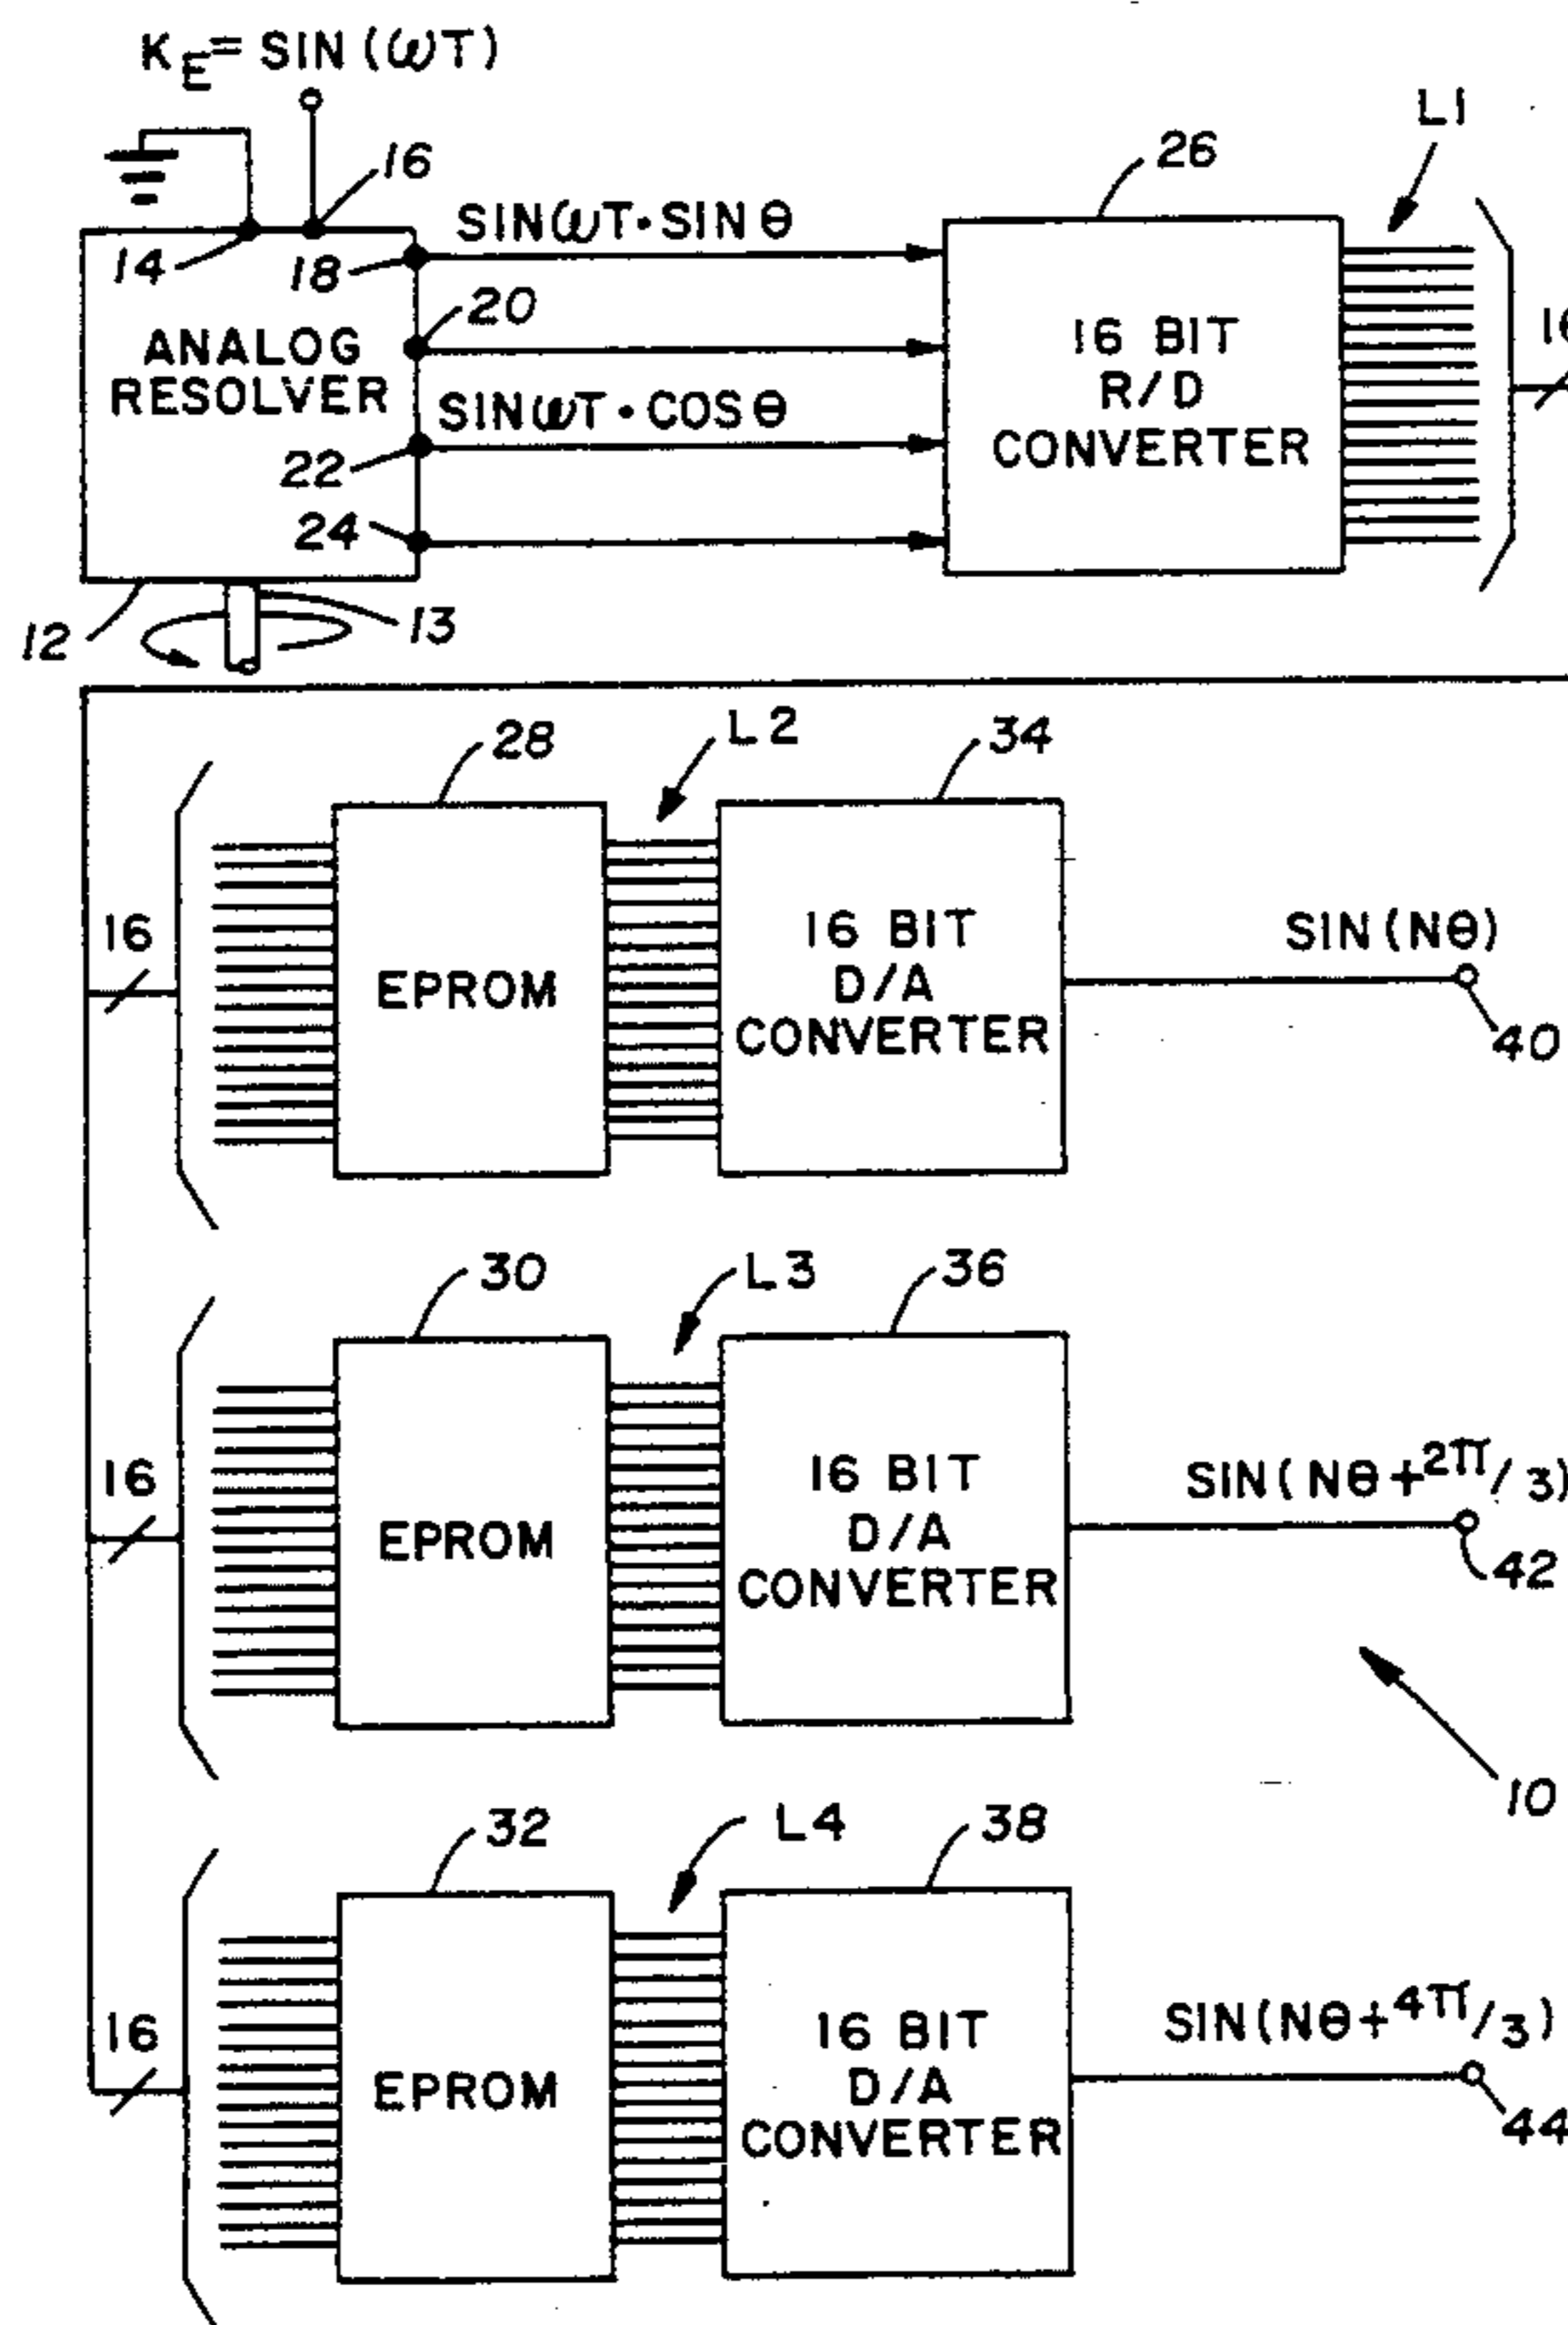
$K_E = SIN(\omega T)$

16

14

18

20

22

24

12

13

ANALOG RESOLVER

$SIN\omega T \cdot SIN\theta$

$SIN\omega T \cdot COS\theta$

26

L1

16 BIT R/D CONVERTER

1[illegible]

28

L2

34

16

EPROM

16 BIT D/A CONVERTER

$SIN(N\theta)$

40

30

L3

36

16

EPROM

16 BIT D/A CONVERTER

$SIN(N\theta + ^{2\pi}/3)$

42

10

32

L4

38

16

EPROM

16 BIT D/A CONVERTER

$SIN(N\theta + ^{4\pi}/3)$

44